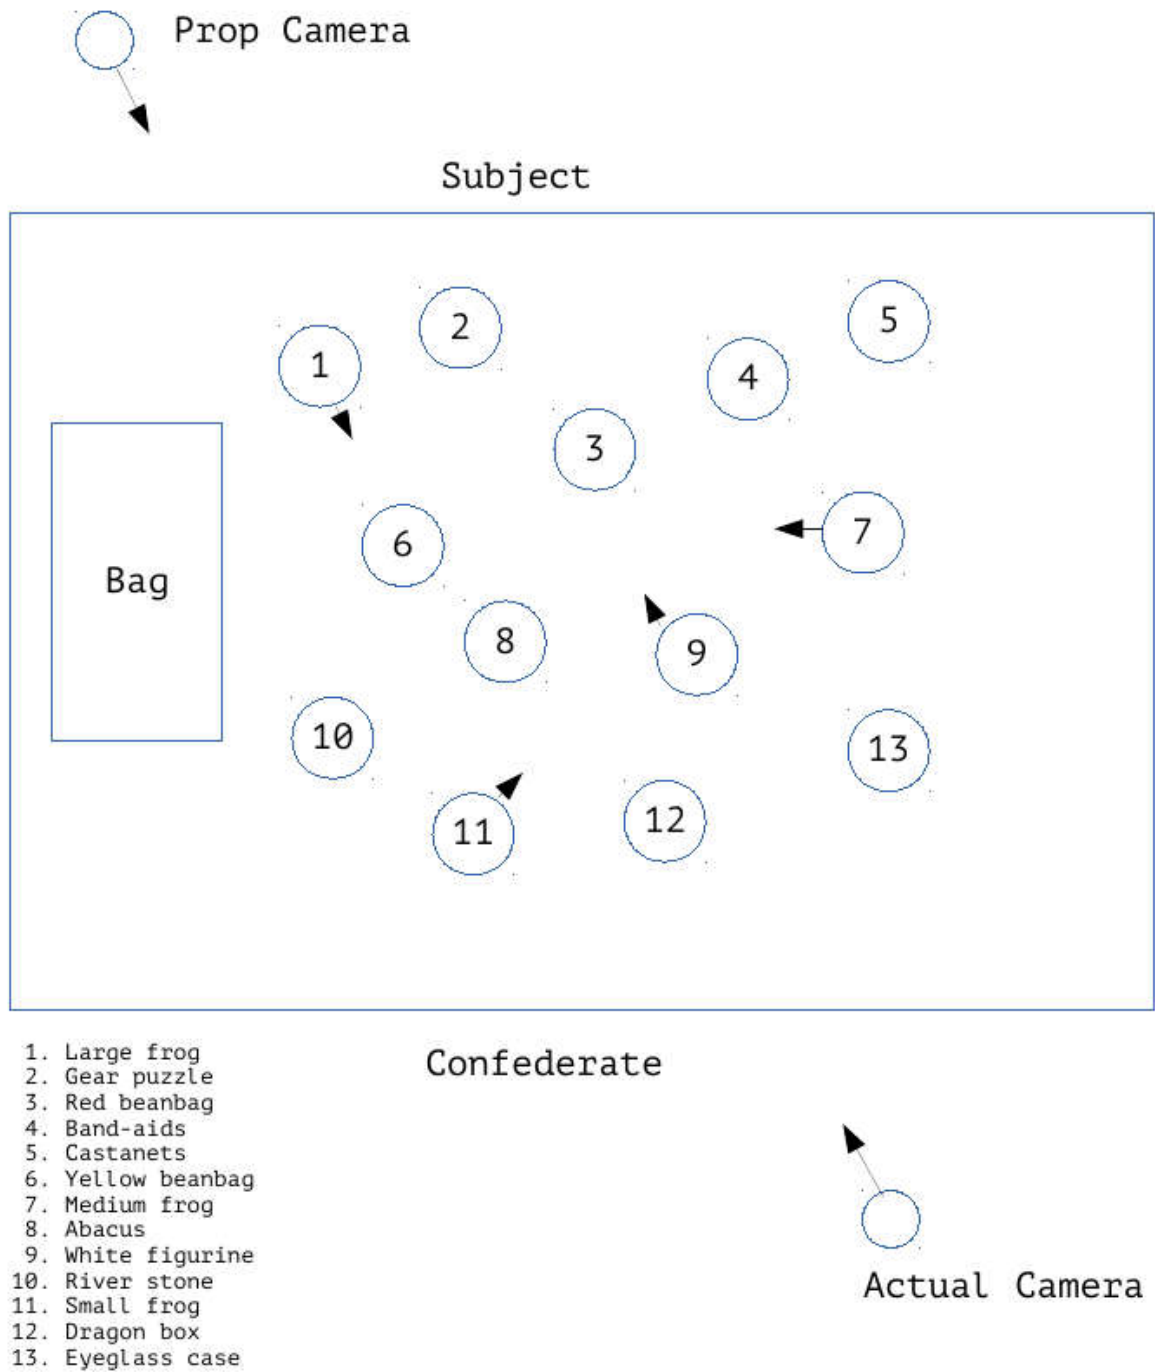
Prop Camera

Subject

2
5
1
4
3
Bag
6
7
8
9
10
13
11
12

Confederate

1. Large frog
2. Gear puzzle
3. Red beanbag
4. Band-aids
5. Castanets
6. Yellow beanbag
7. Medium frog
8. Abacus
9. White figurine
10. River stone
11. Small frog
12. Dragon box
13. Eyeglass case

Actual Camera